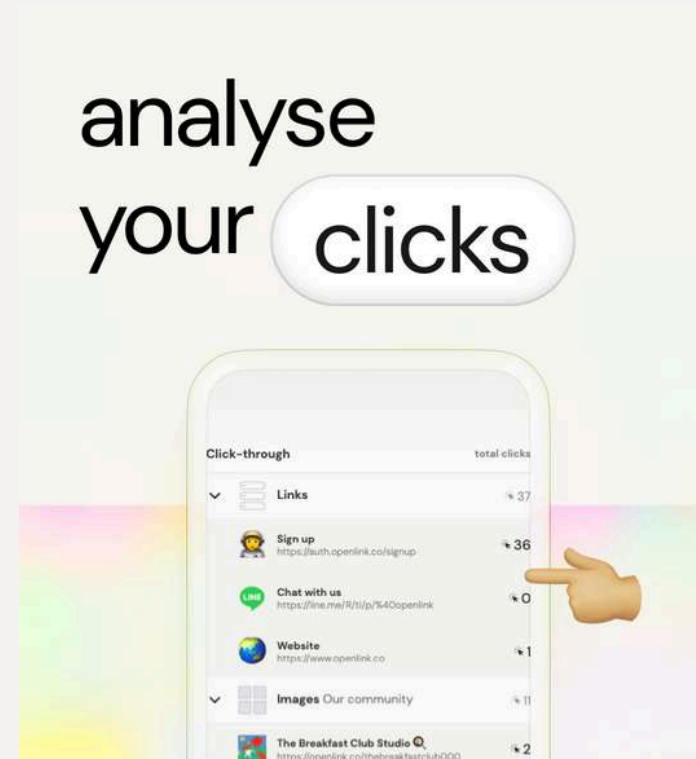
analyse your clicks

Click-through total clicks

Links 37

Sign up
https://auth.openlink.co/signup 36

LINE
Chat with us
https://line.me/R/ti/p/%40openlink 0

Website
https://www.openlink.co 1

Images Our community 11

The Breakfast Club Studio
https://openlink.co/thebreakfastclub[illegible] 2